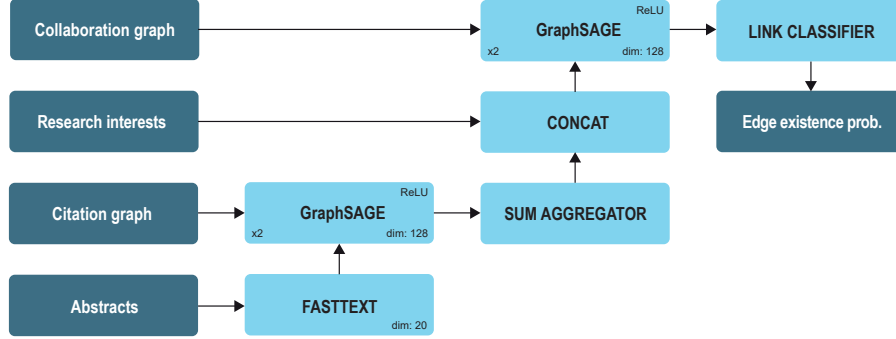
Collaboration graph

ReLU
GraphSAGE
x2
dim: 128

LINK CLASSIFIER

Research interests

CONCAT

Edge existence prob.

Citation graph

ReLU
GraphSAGE
x2
dim: 128

SUM AGGREGATOR

Abstracts

FASTTEXT
dim: 20